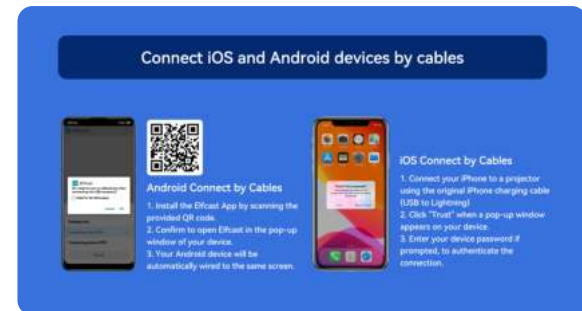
Connect iOS and Android devices by cables

Android Connect by Cables

1. Install the Elfcast App by scanning the provided QR code.
2. Confirm to open Elfcast in the pop-up window of your device.
3. Your Android device will be automatically wired to the same screen.

iOS Connect by Cables

1. Connect your iPhone to a projector using the original iPhone charging cable (USB to Lightning)
2. Click "Trust" when a pop-up window appears on your device.
3. Enter your device password if prompted, to authenticate the connection.